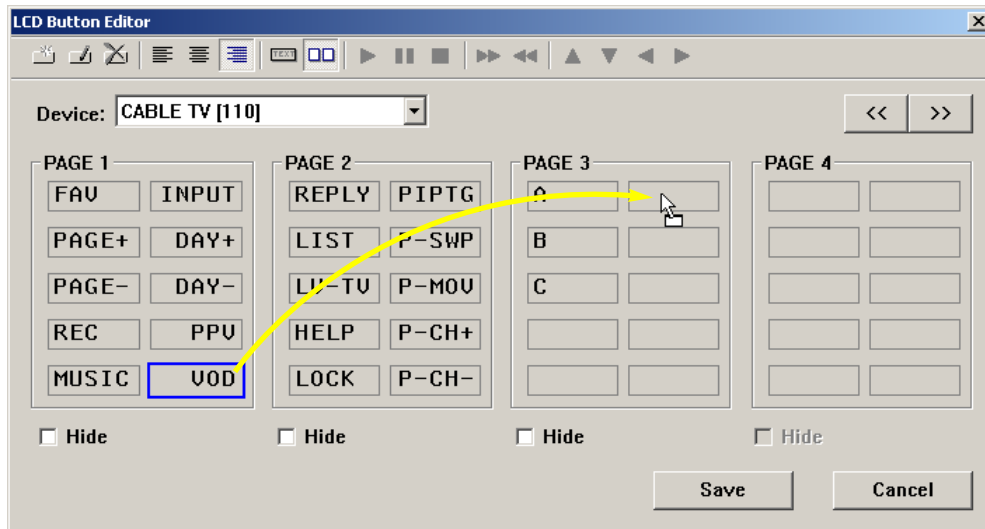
LCD Button Editor

Device: CABLE TV [110]

<< >>

PAGE 1
FAV INPUT
PAGE+ DAY+
PAGE- DAY-
REC PPV
MUSIC VOD

PAGE 2
REPLY PIPTG
LIST P-SWP
LV-TV P-MOV
HELP P-CH+
LOCK P-CH-

PAGE 3
A
B
C

PAGE 4

Hide Hide Hide Hide

Save Cancel